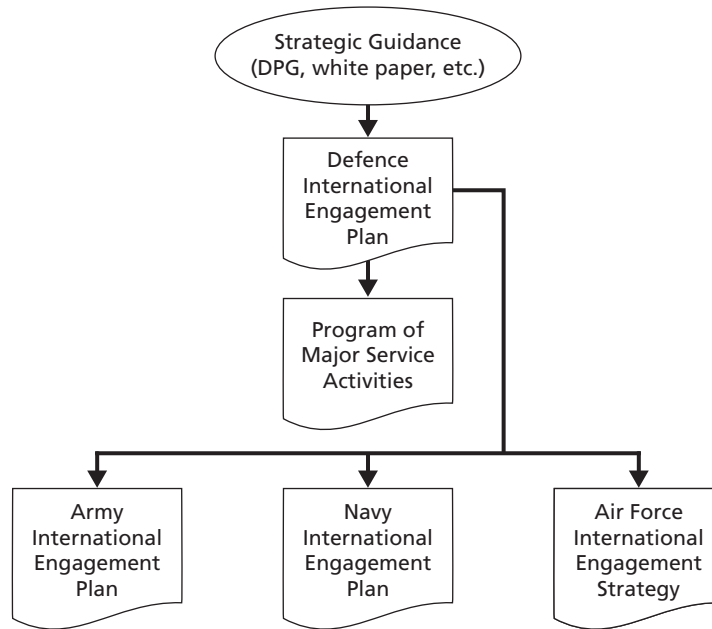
Strategic Guidance (DPG, white paper, etc.)

Defence International Engagement Plan

Program of Major Service Activities

Army International Engagement Plan

Navy International Engagement Plan

Air Force International Engagement Strategy